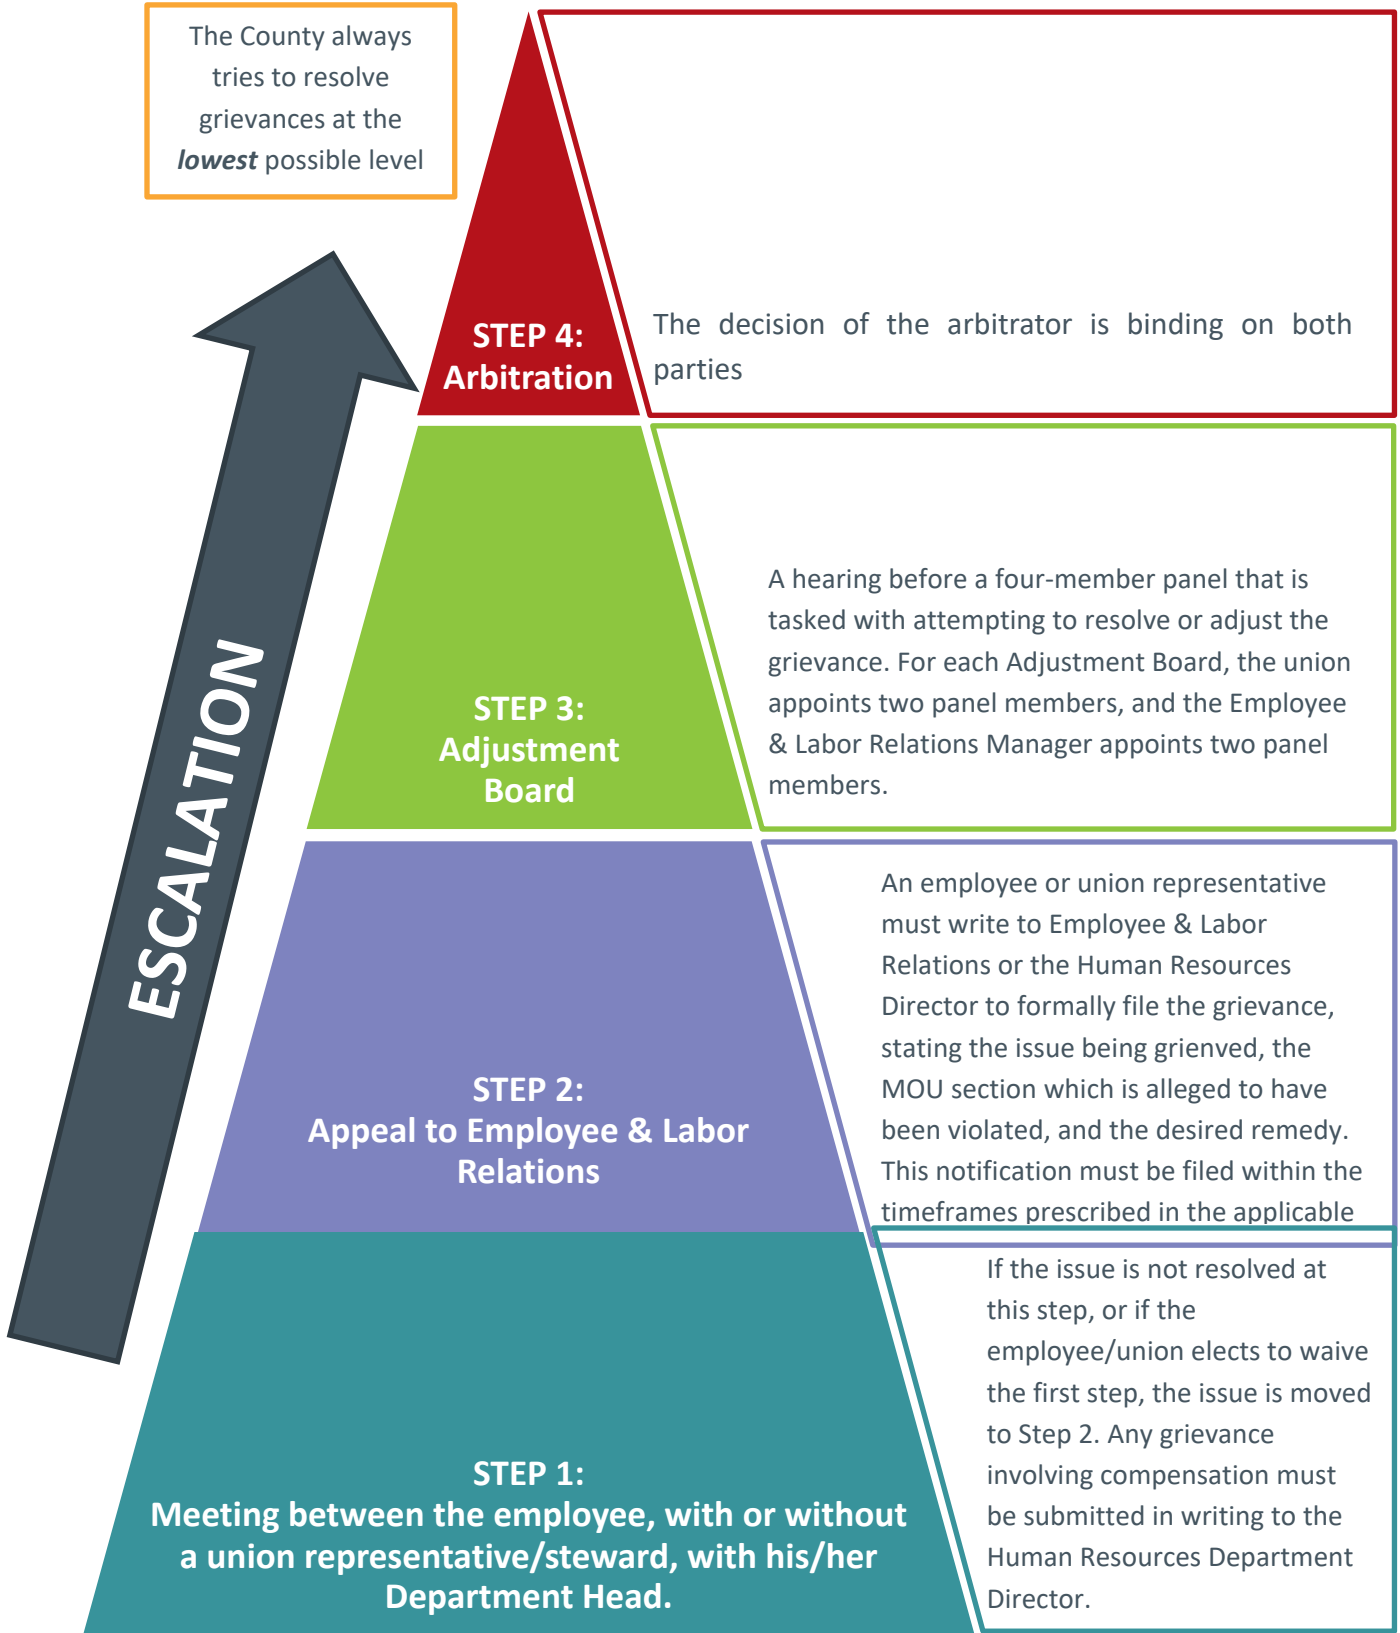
The County always tries to resolve grievances at the ***lowest*** possible level

ESCALATION

STEP 4:
Arbitration

The decision of the arbitrator is binding on both parties

STEP 3:
Adjustment Board

A hearing before a four-member panel that is tasked with attempting to resolve or adjust the grievance. For each Adjustment Board, the union appoints two panel members, and the Employee & Labor Relations Manager appoints two panel members.

STEP 2:
Appeal to Employee & Labor Relations

An employee or union representative must write to Employee & Labor Relations or the Human Resources Director to formally file the grievance, stating the issue being grienved, the MOU section which is alleged to have been violated, and the desired remedy. This notification must be filed within the timeframes prescribed in the applicable

STEP 1:
Meeting between the employee, with or without a union representative/steward, with his/her Department Head.

If the issue is not resolved at this step, or if the employee/union elects to waive the first step, the issue is moved to Step 2. Any grievance involving compensation must be submitted in writing to the Human Resources Department Director.